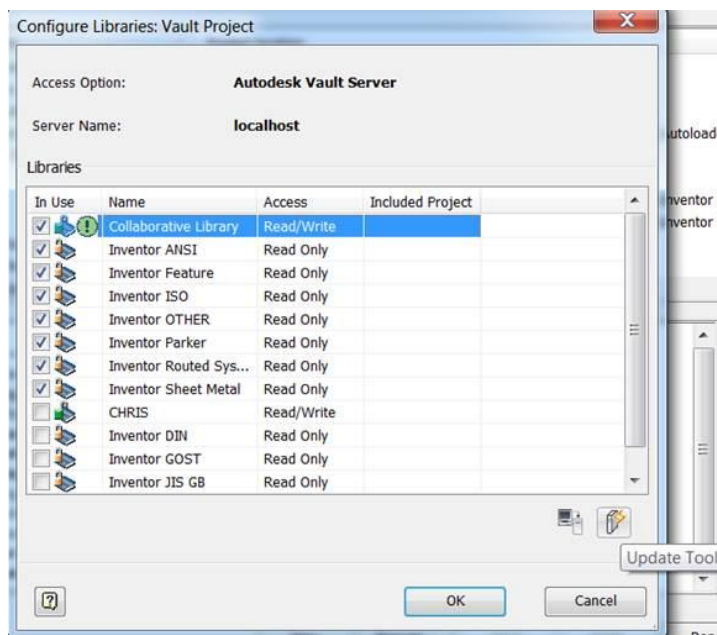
Configure Libraries: Vault Project

Access Option: Autodesk Vault Server

Server Name: localhost

Libraries

| In Use | Name | Access | Included Project |
|---|---|---|---|
| ☑ | Collaborative Library | Read/Write | |
| ☑ | Inventor ANSI | Read Only | |
| ☑ | Inventor Feature | Read Only | |
| ☑ | Inventor ISO | Read Only | |
| ☑ | Inventor OTHER | Read Only | |
| ☑ | Inventor Parker | Read Only | |
| ☑ | Inventor Routed Sys... | Read Only | |
| ☑ | Inventor Sheet Metal | Read Only | |
| ☐ | CHRIS | Read/Write | |
| ☐ | Inventor DIN | Read Only | |
| ☐ | Inventor GOST | Read Only | |
| ☐ | Inventor JIS GB | Read Only | |

Update Tool

OK

Cancel

utoload

nventor
nventor